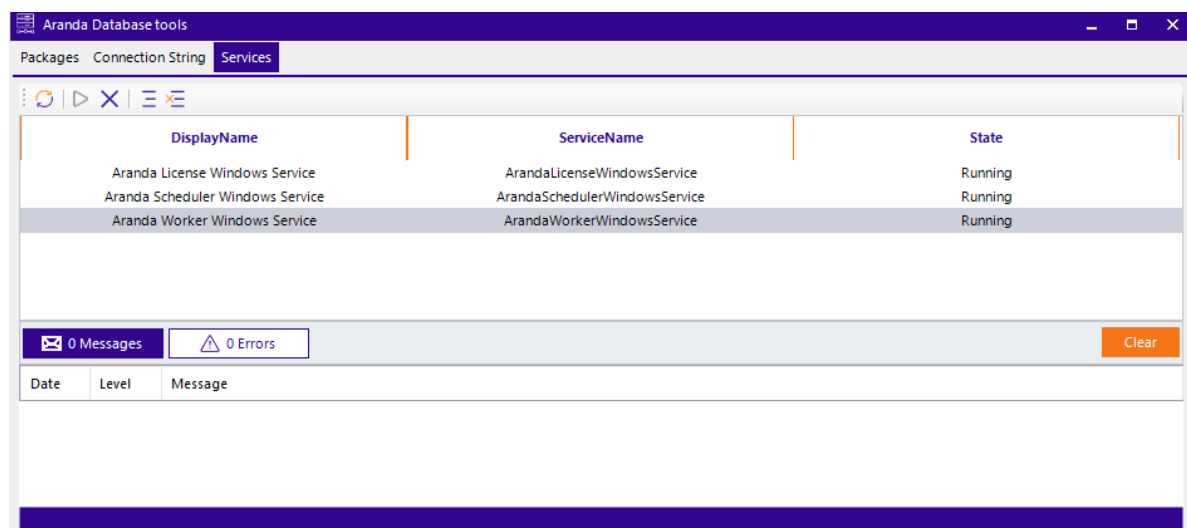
Aranda Database tools

Packages Connection String Services

| DisplayName | ServiceName | State |
|---|---|---|
| Aranda License Windows Service | ArandaLicenseWindowsService | Running |
| Aranda Scheduler Windows Service | ArandaSchedulerWindowsService | Running |
| Aranda Worker Windows Service | ArandaWorkerWindowsService | Running |

0 Messages 0 Errors Clear

| Date | Level | Message |
|---|---|---|